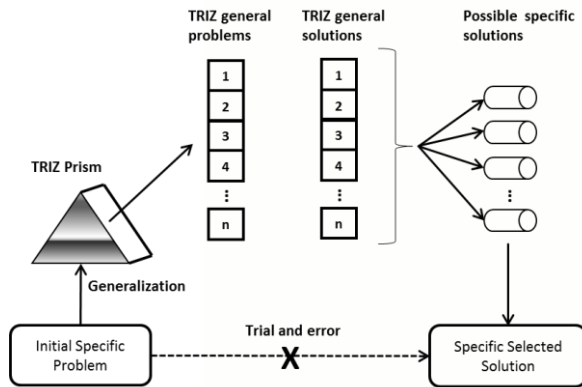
TRIZ general problems

TRIZ general solutions

Possible specific solutions

1
2
3
4
⋮
n

1
2
3
4
⋮
n

⋮

TRIZ Prism

Generalization

Initial Specific Problem

Trial and error

X

Specific Selected Solution